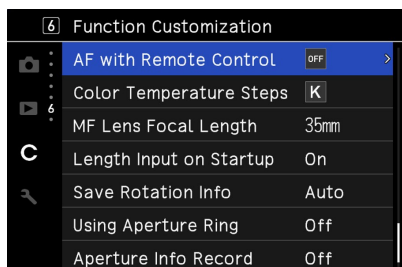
6 Function Customization

6

C

AF with Remote Control OFF >

Color Temperature Steps K

MF Lens Focal Length 35mm

Length Input on Startup On

Save Rotation Info Auto

Using Aperture Ring Off

Aperture Info Record Off